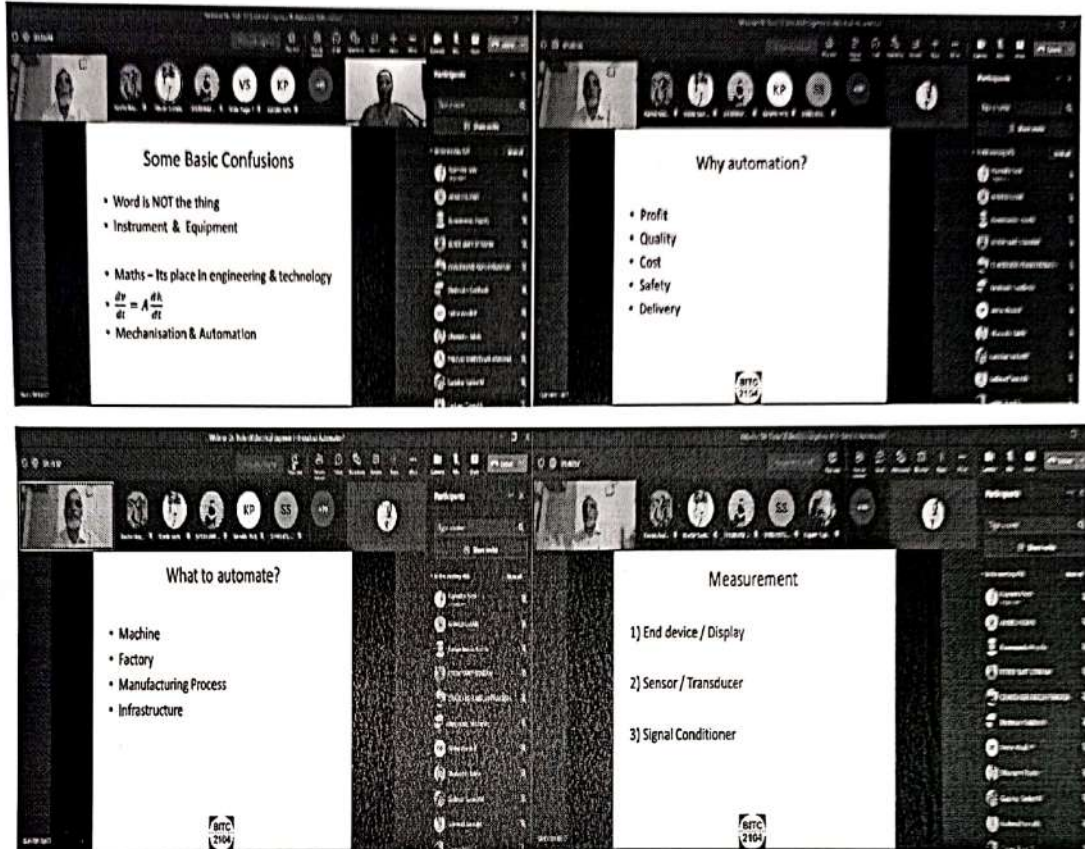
VS KP

Participants

Some Basic Confusions

- Word is NOT the thing
- Instrument & Equipment
- Maths – Its place in engineering & technology
- $\frac{dv}{dt} = A\frac{dk}{dt}$
- Mechanisation & Automation

KP SS

Participants

Why automation?

- Profit
- Quality
- Cost
- Safety
- Delivery

BITC 2104

KP SS

Participants

What to automate?

- Machine
- Factory
- Manufacturing Process
- Infrastructure

BITC 2104

SS

Participants

Measurement

1) End device / Display

2) Sensor / Transducer

3) Signal Conditioner

BITC 2104